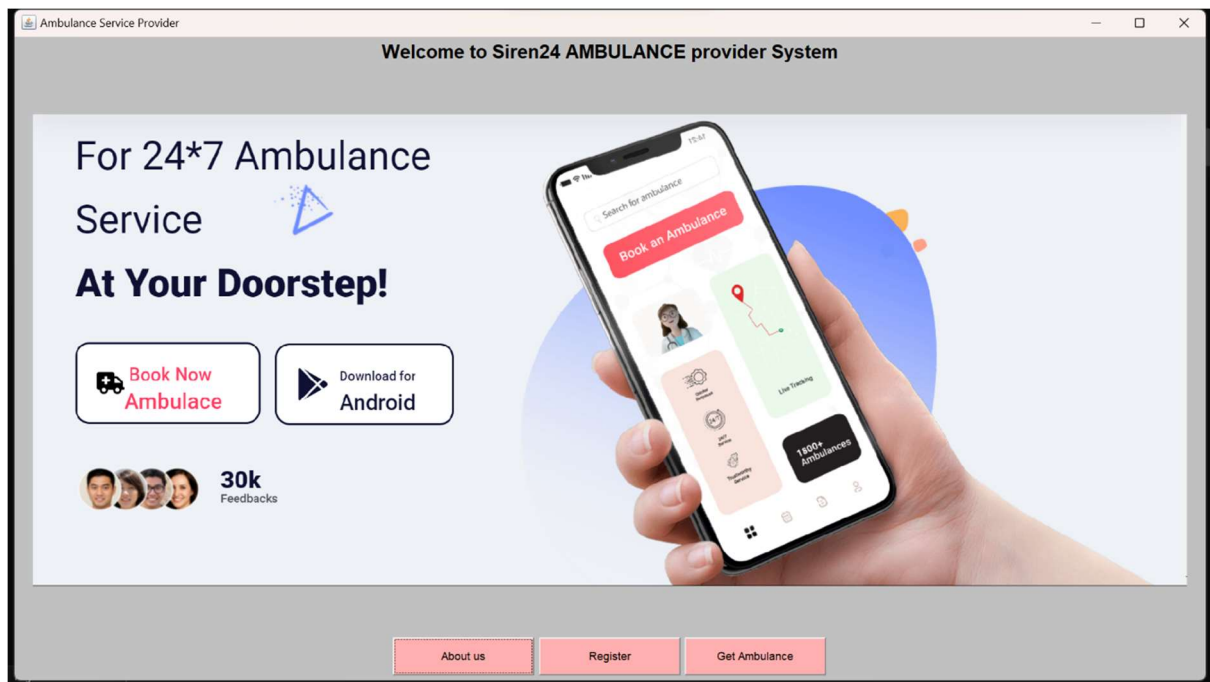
Ambulance Service Provider

Welcome to Siren24 AMBULANCE provider System

For 24*7 Ambulance Service

At Your Doorstep!

Book Now Ambulace

Download for Android

30k
Feedbacks

Search for ambulance

Book an Ambulance

Live Tracking

1800+ Ambulances

About us

Register

Get Ambulance